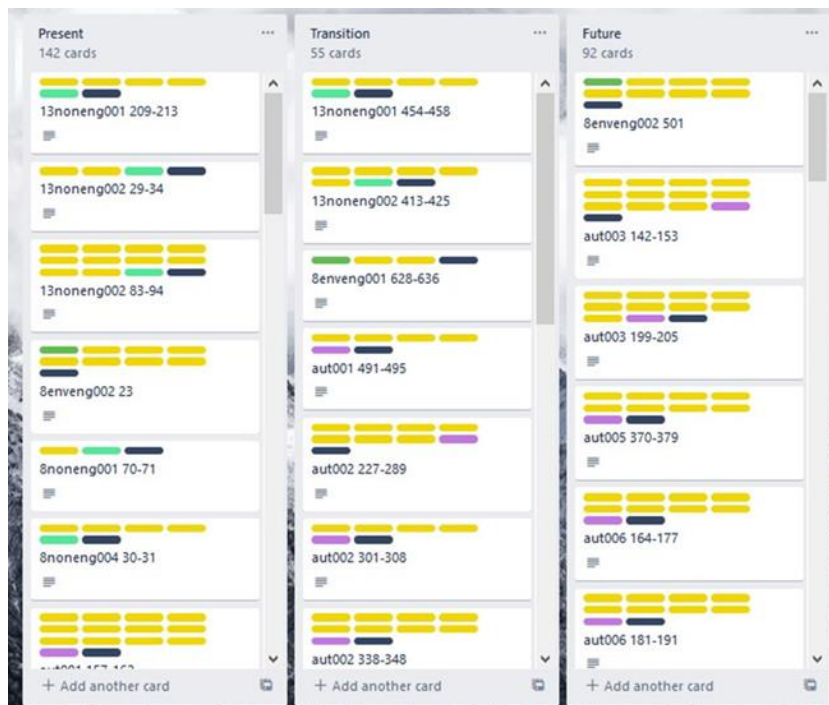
Present
142 cards
...

13noneng001 209-213

13noneng002 29-34

13noneng002 83-94

8enveng002 23

8noneng001 70-71

8noneng004 30-31

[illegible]

+ Add another card

Transition
55 cards
...

13noneng001 454-458

13noneng002 413-425

8enveng001 628-636

aut001 491-495

aut002 227-289

aut002 301-308

aut002 338-348

+ Add another card

Future
92 cards
...

8enveng002 501

aut003 142-153

aut003 199-205

aut005 370-379

aut006 164-177

aut006 181-191

+ Add another card